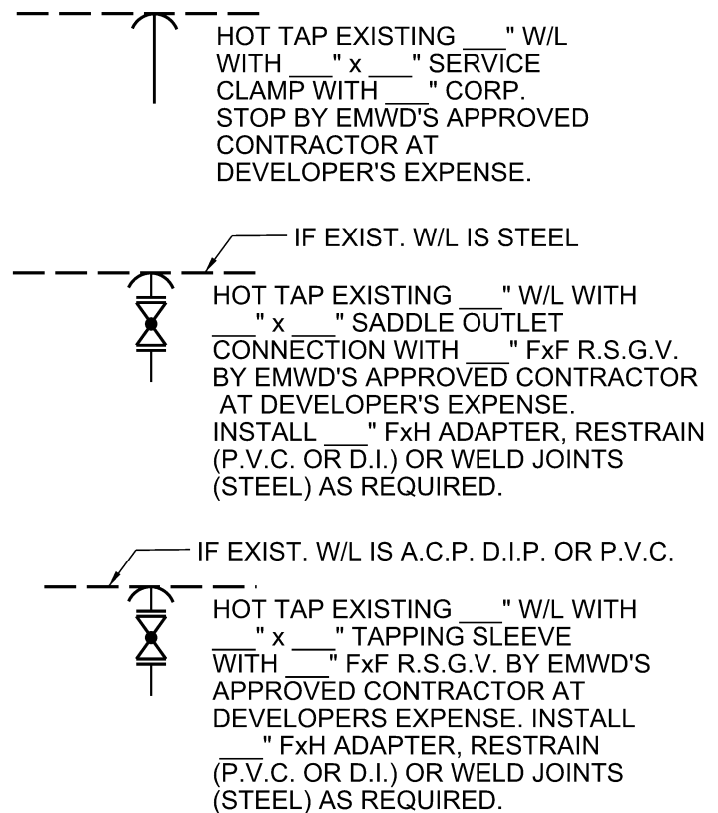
HOT TAP EXISTING ___" W/L WITH ___" x ___" SERVICE CLAMP WITH ___" CORP. STOP BY EMWD'S APPROVED CONTRACTOR AT DEVELOPER'S EXPENSE.

IF EXIST. W/L IS STEEL

HOT TAP EXISTING ___" W/L WITH ___" x ___" SADDLE OUTLET CONNECTION WITH ___" FxF R.S.G.V. BY EMWD'S APPROVED CONTRACTOR AT DEVELOPER'S EXPENSE. INSTALL ___" FxH ADAPTER, RESTRAIN (P.V.C. OR D.I.) OR WELD JOINTS (STEEL) AS REQUIRED.

IF EXIST. W/L IS A.C.P. D.I.P. OR P.V.C.

HOT TAP EXISTING ___" W/L WITH ___" x ___" TAPPING SLEEVE WITH ___" FxF R.S.G.V. BY EMWD'S APPROVED CONTRACTOR AT DEVELOPERS EXPENSE. INSTALL ___" FxH ADAPTER, RESTRAIN (P.V.C. OR D.I.) OR WELD JOINTS (STEEL) AS REQUIRED.